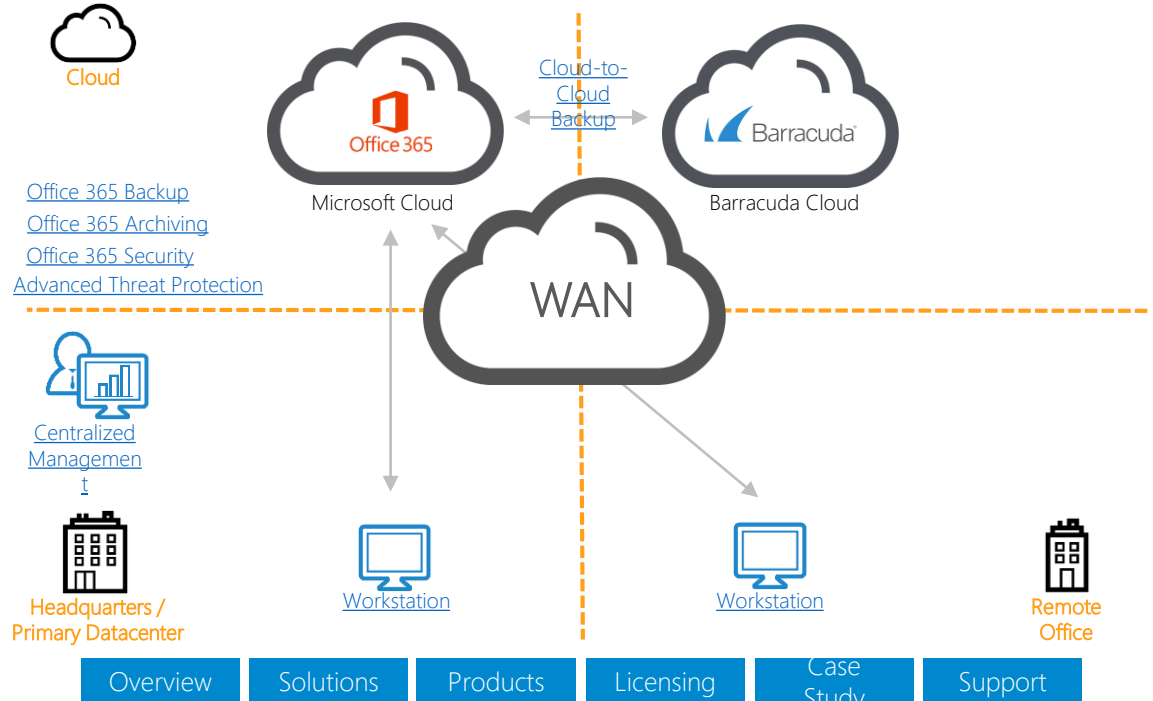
Cloud

Office 365

Microsoft Cloud

Cloud-to-Cloud Backup

Barracuda

Barracuda Cloud

Office 365 Backup
Office 365 Archiving
Office 365 Security
Advanced Threat Protection

WAN

Centralized Managemen t

Headquarters / Primary Datacenter

Workstation

Workstation

Remote Office

Overview | Solutions | Products | Licensing | Case Study | Support